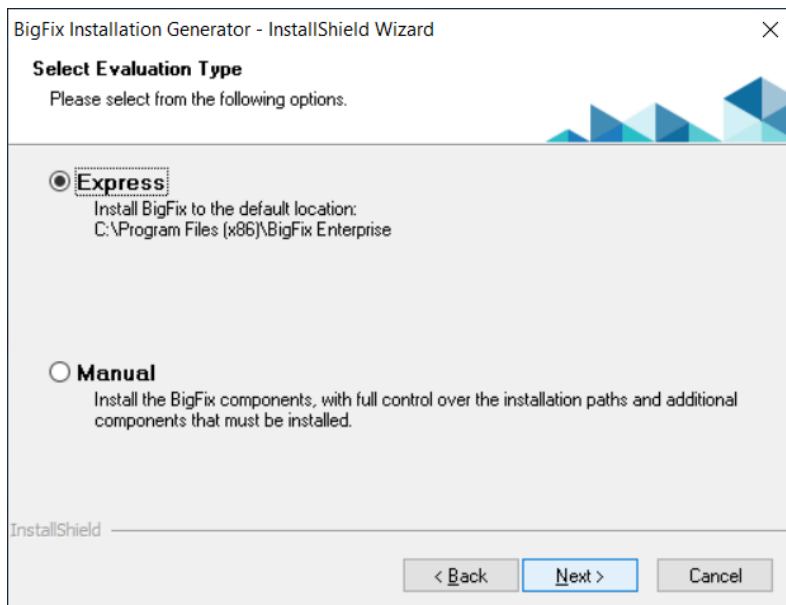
BigFix Installation Generator - InstallShield Wizard
×

Select Evaluation Type
Please select from the following options.

Express
Install BigFix to the default location:
C:\Program Files (x86)\BigFix Enterprise

Manual
Install the BigFix components, with full control over the installation paths and additional components that must be installed.

InstallShield

< Back
Next >
Cancel